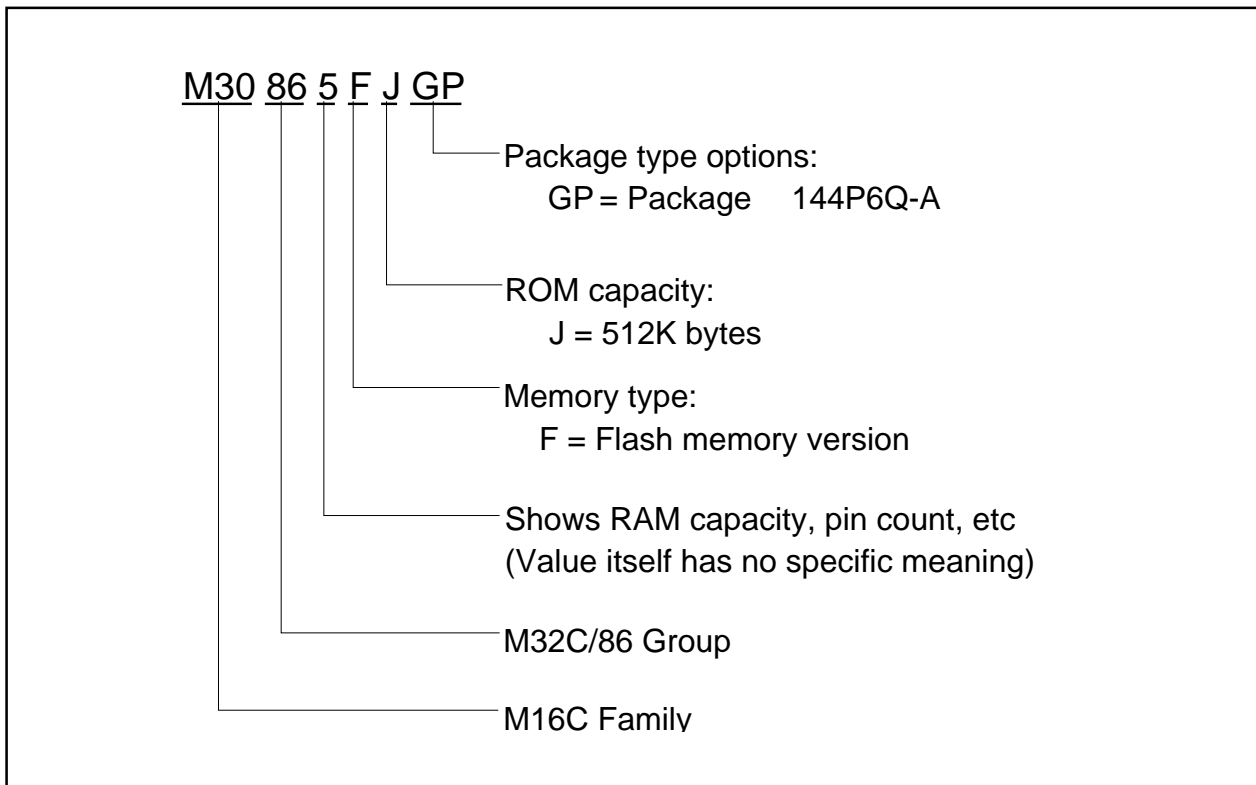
M30 86 5 F J GP

Package type options:
GP = Package 144P6Q-A

ROM capacity:
J = 512K bytes

Memory type:
F = Flash memory version

Shows RAM capacity, pin count, etc
(Value itself has no specific meaning)

M32C/86 Group

M16C Family